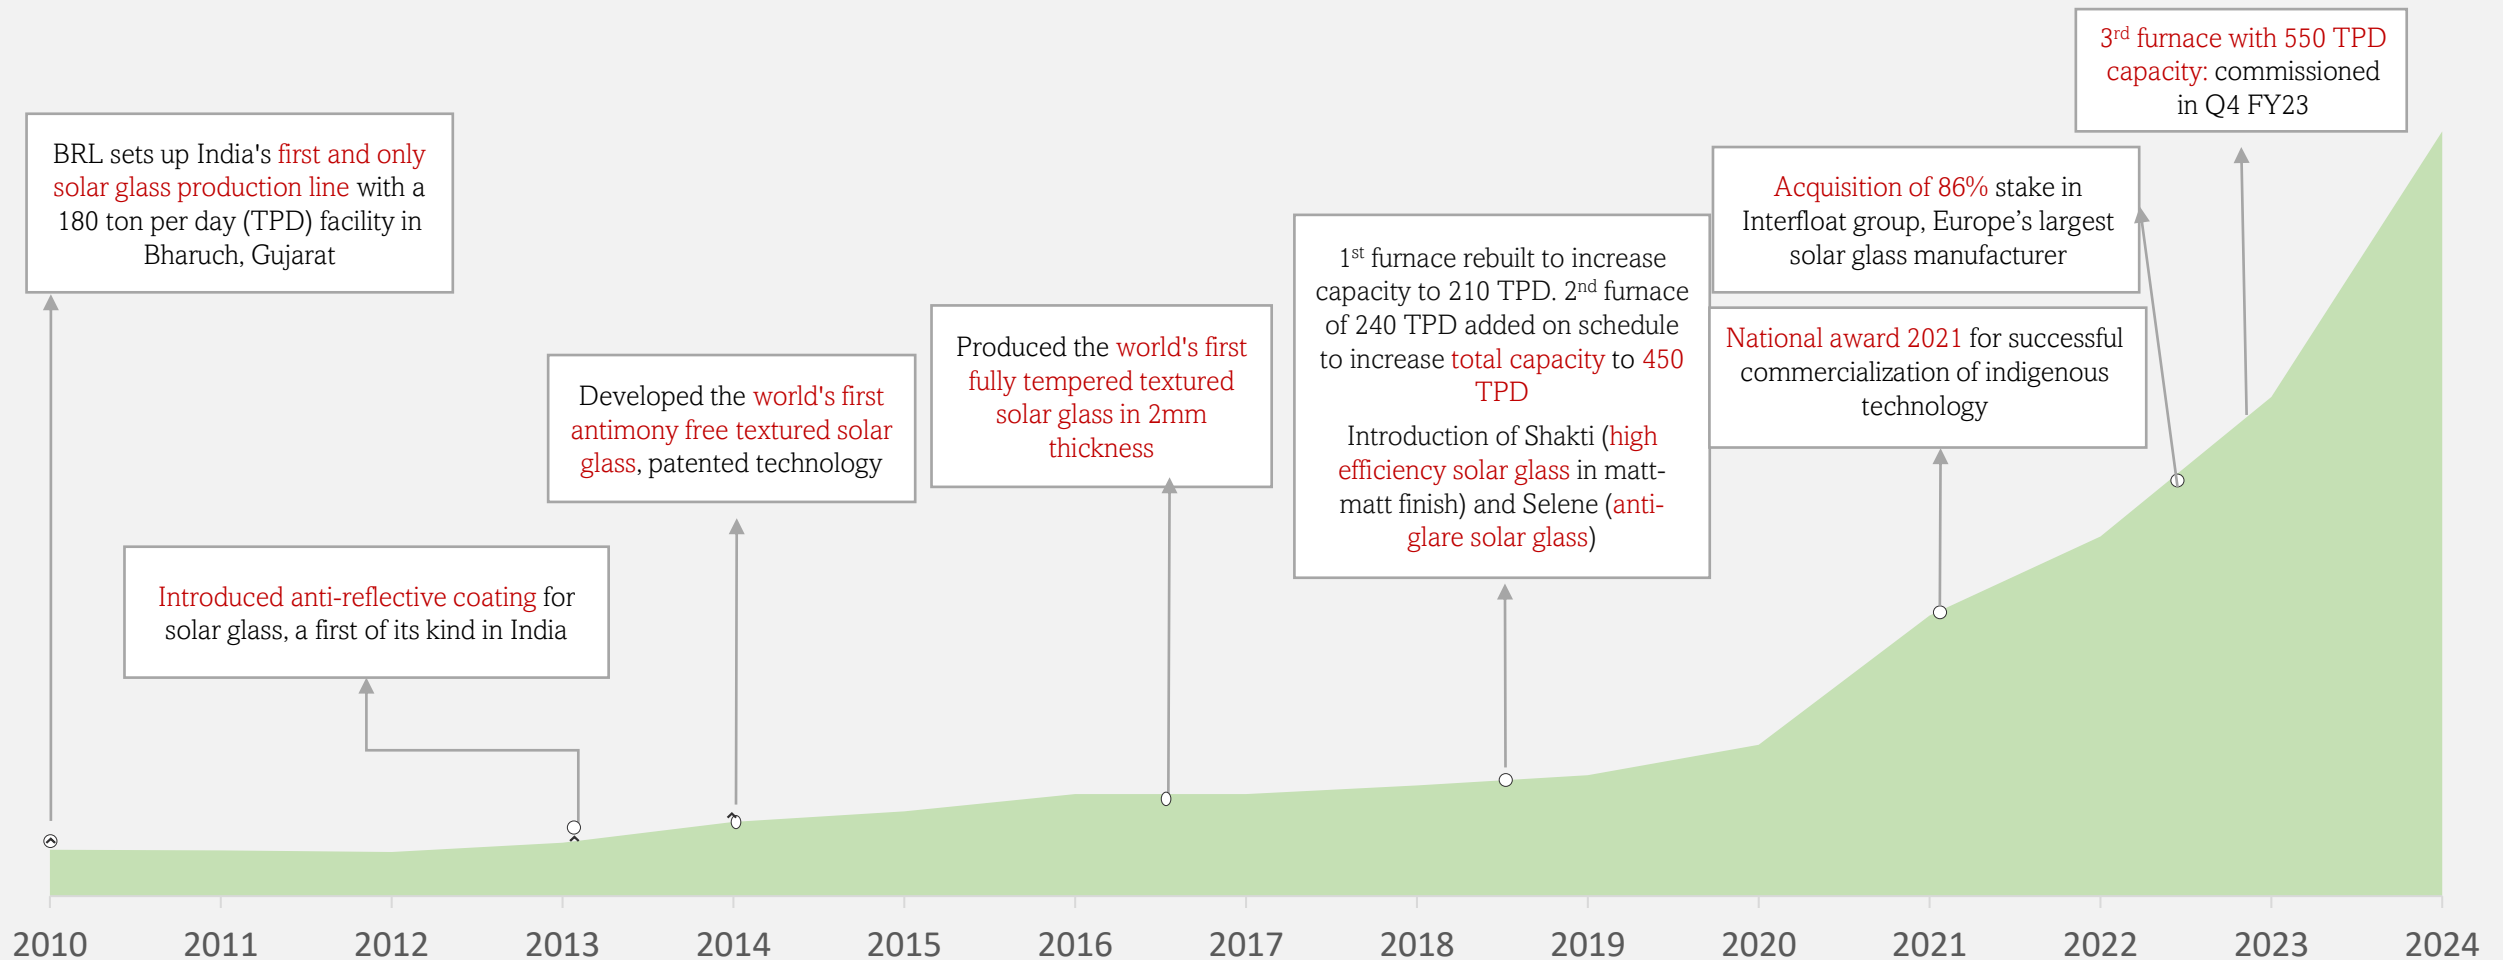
3rd furnace with 550 TPD capacity: commissioned in Q4 FY23

BRL sets up India's first and only solar glass production line with a 180 ton per day (TPD) facility in Bharuch, Gujarat

Acquisition of 86% stake in Interfloat group, Europe’s largest solar glass manufacturer

1st furnace rebuilt to increase capacity to 210 TPD. 2nd furnace of 240 TPD added on schedule to increase total capacity to 450 TPD

Introduction of Shakti (high efficiency solar glass in matt-matt finish) and Selene (anti-glare solar glass)

National award 2021 for successful commercialization of indigenous technology

Produced the world's first fully tempered textured solar glass in 2mm thickness

Developed the world's first antimony free textured solar glass, patented technology

Introduced anti-reflective coating for solar glass, a first of its kind in India

2010 2011 2012 2013 2014 2015 2016 2017 2018 2019 2020 2021 2022 2023 2024